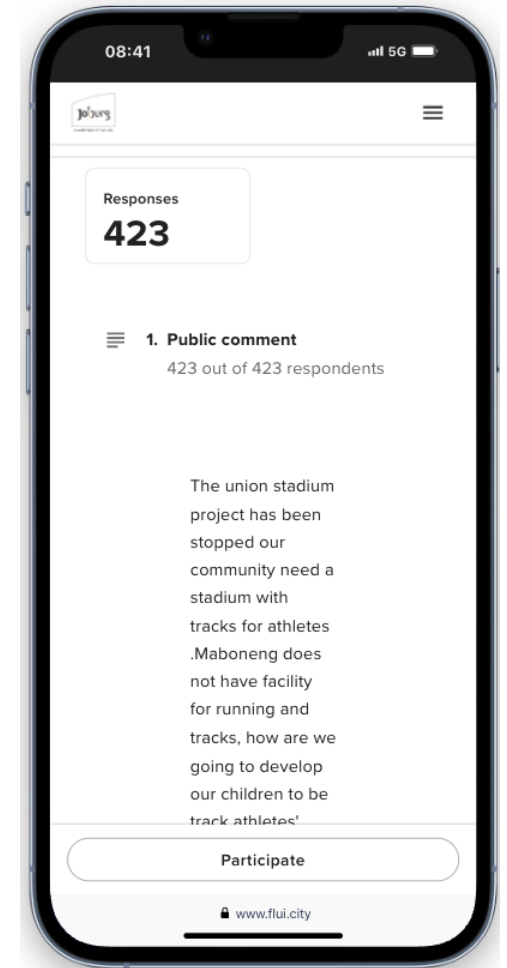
08:41

5G

Jo'burg

Responses
423

1. Public comment
423 out of 423 respondents

The union stadium project has been stopped our community need a stadium with tracks for athletes .Maboneng does not have facility for running and tracks, how are we going to develop our children to be track athletes'

Participate

www.flui.city